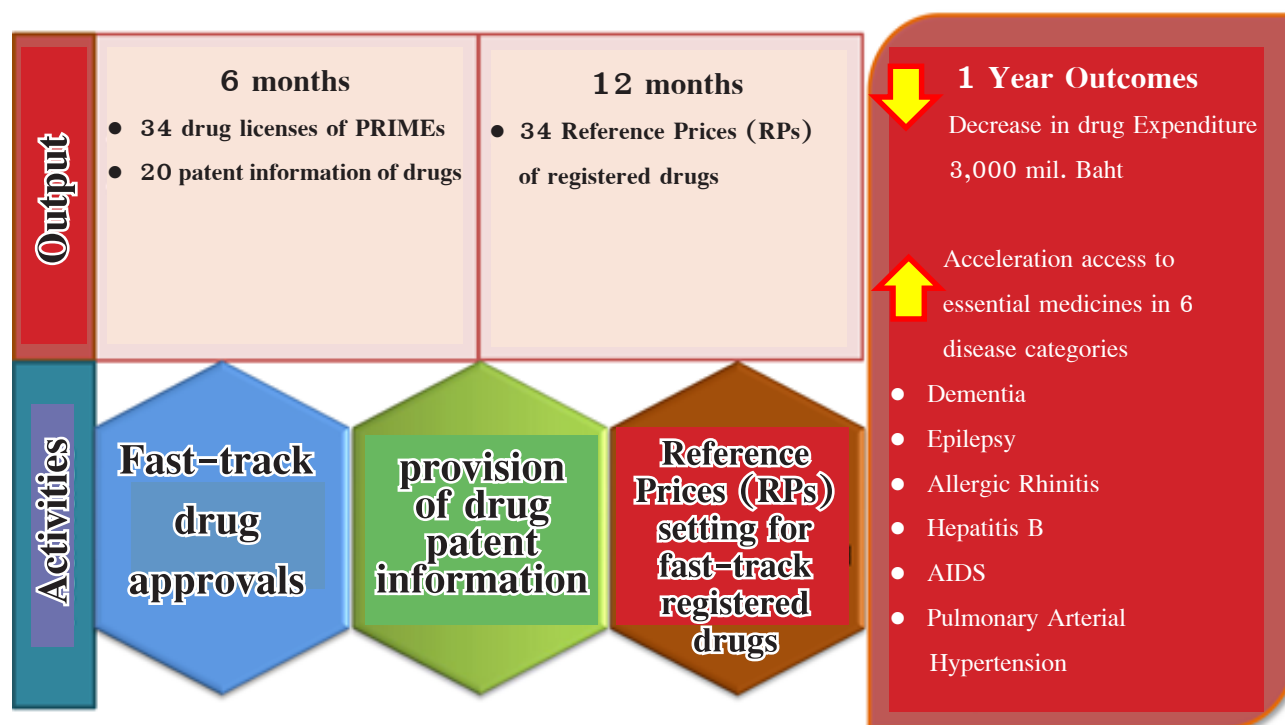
Output

6 months

- 34 drug licenses of PRIMEs
- 20 patent information of drugs

12 months

- 34 Reference Prices (RPs) of registered drugs

1 Year Outcomes

Decrease in drug Expenditure 3,000 mil. Baht

Acceleration access to essential medicines in 6 disease categories

- Dementia
- Epilepsy
- Allergic Rhinitis
- Hepatitis B
- AIDS
- Pulmonary Arterial Hypertension

Activities

Fast-track drug approvals

provision of drug patent information

Reference Prices (RPs) setting for fast-track registered drugs